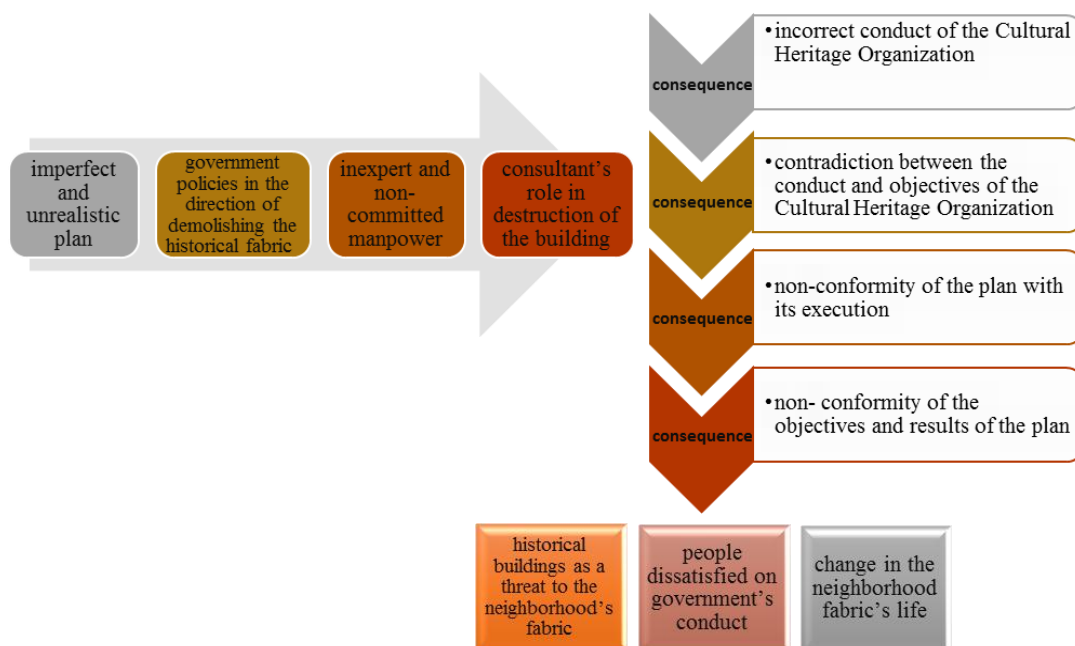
imperfect and unrealistic plan

government policies in the direction of demolishing the historical fabric

inexpert and non-committed manpower

consultant's role in destruction of the building

consequence

•incorrect conduct of the Cultural Heritage Organization

consequence

•contradiction between the conduct and objectives of the Cultural Heritage Organization

consequence

•non-conformity of the plan with its execution

consequence

•non- conformity of the objectives and results of the plan

historical buildings as a threat to the neighborhood's fabric

people dissatisfied on government's conduct

change in the neighborhood fabric's life